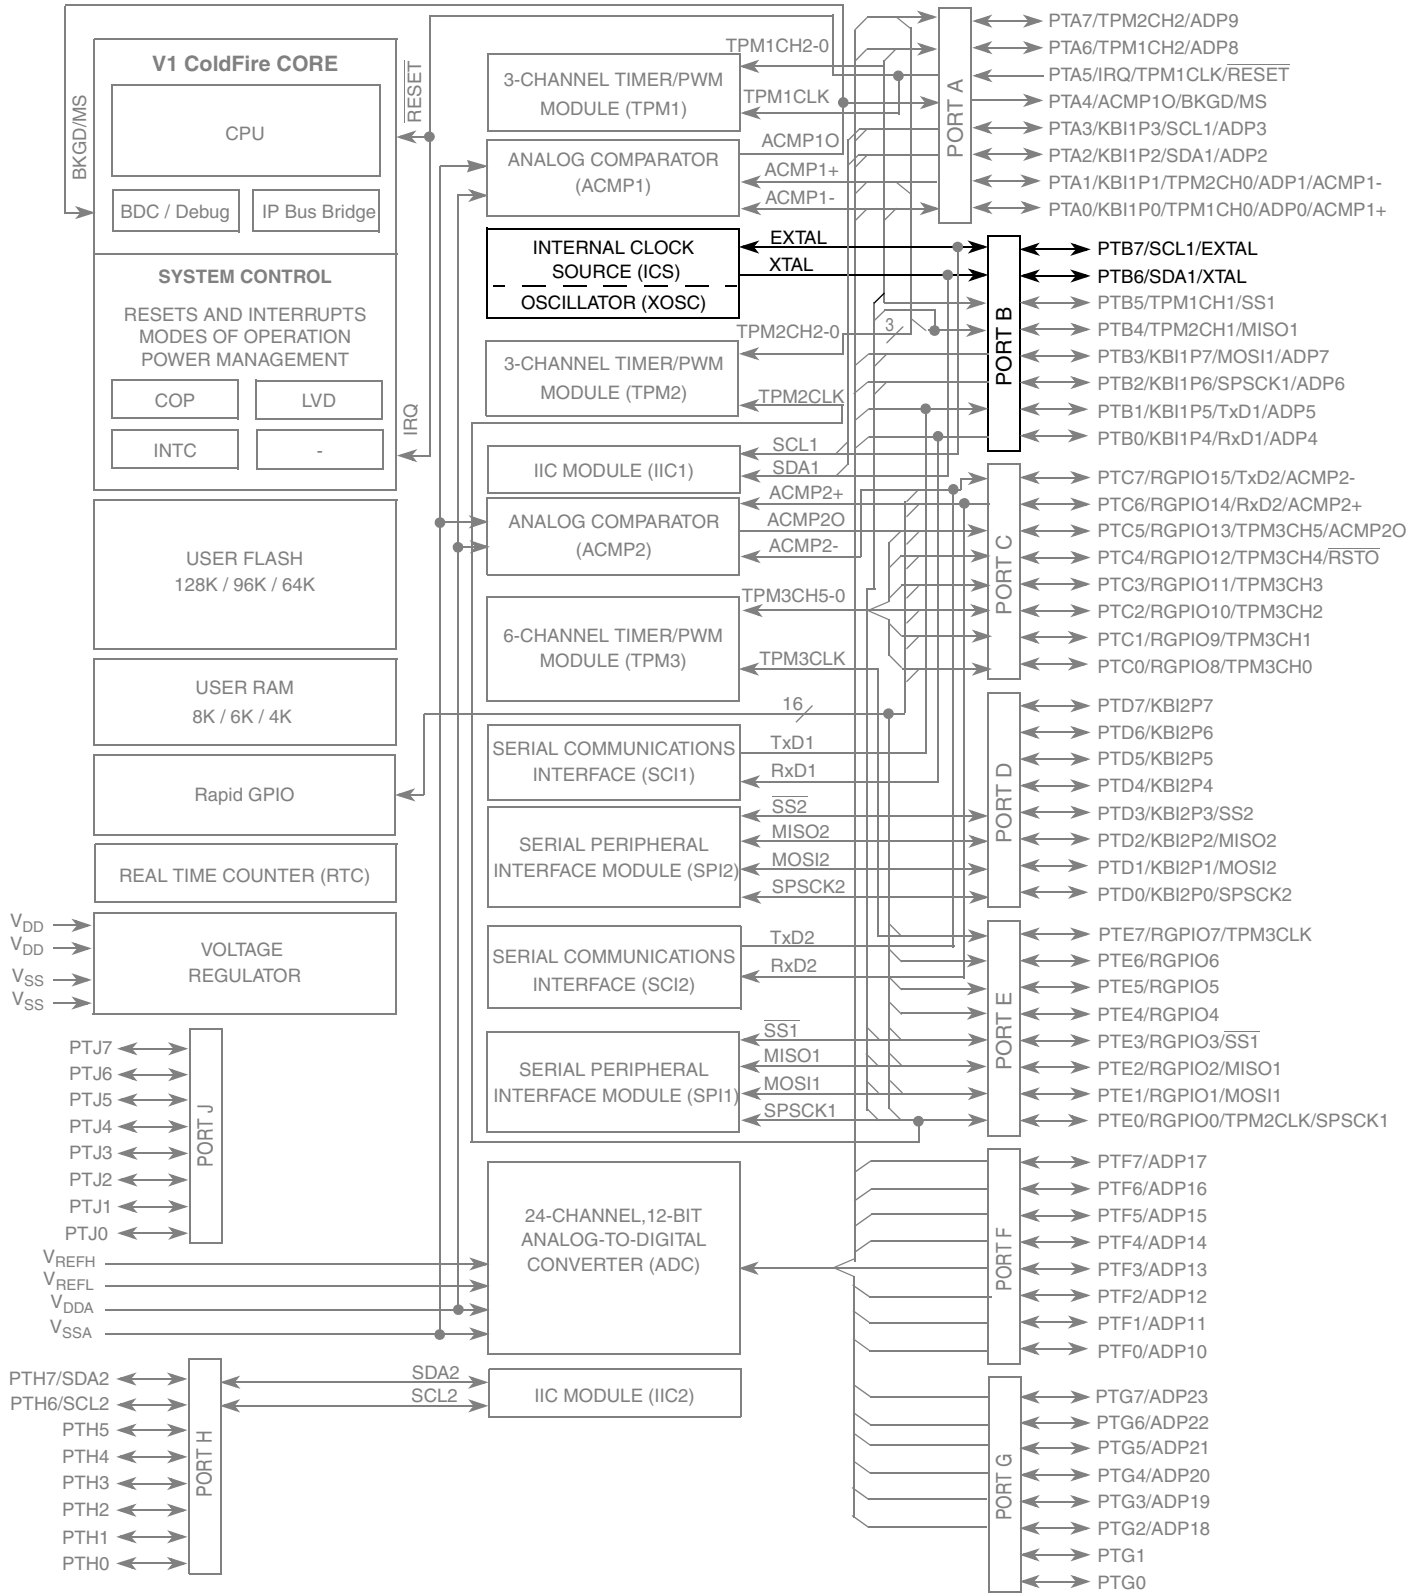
V1 ColdFire CORE

CPU

BDC / Debug

IP Bus Bridge

BKGD/MS

$\overline{RESET}$

SYSTEM CONTROL

RESETS AND INTERRUPTS
MODES OF OPERATION
POWER MANAGEMENT

COP

LVD

INTC

-

IRQ

USER FLASH
128K / 96K / 64K

USER RAM
8K / 6K / 4K

Rapid GPIO

REAL TIME COUNTER (RTC)

$V_{DD}$
$V_{DD}$
$V_{SS}$
$V_{SS}$

VOLTAGE
REGULATOR

PTJ7
PTJ6
PTJ5
PTJ4
PTJ3
PTJ2
PTJ1
PTJ0

PORT J

$V_{REFH}$
$V_{REFL}$
$V_{DDA}$
$V_{SSA}$

PTH7/SDA2
PTH6/SCL2
PTH5
PTH4
PTH3
PTH2
PTH1
PTH0

PORT H

3-CHANNEL TIMER/PWM
MODULE (TPM1)

TPM1CH2-0
TPM1CLK

ANALOG COMPARATOR
(ACMP1)

ACMP1O
ACMP1+
ACMP1-

INTERNAL CLOCK
SOURCE (ICS)
OSCILLATOR (XOSC)

EXTAL
XTAL

TPM2CH2-0
3

3-CHANNEL TIMER/PWM
MODULE (TPM2)

TPM2CLK

IIC MODULE (IIC1)

SCL1
SDA1

ANALOG COMPARATOR
(ACMP2)

ACMP2+
ACMP2O
ACMP2-

6-CHANNEL TIMER/PWM
MODULE (TPM3)

TPM3CH5-0
TPM3CLK

16

SERIAL COMMUNICATIONS
INTERFACE (SCI1)

TxD1
RxD1

SERIAL PERIPHERAL
INTERFACE MODULE (SPI2)

$\overline{SS2}$
MISO2
MOSI2
SPSCK2

SERIAL COMMUNICATIONS
INTERFACE (SCI2)

TxD2
RxD2

SERIAL PERIPHERAL
INTERFACE MODULE (SPI1)

$\overline{SS1}$
MISO1
MOSI1
SPSCK1

24-CHANNEL,12-BIT
ANALOG-TO-DIGITAL
CONVERTER (ADC)

SDA2
SCL2

IIC MODULE (IIC2)

PORT A

PTA7/TPM2CH2/ADP9
PTA6/TPM1CH2/ADP8
PTA5/IRQ/TPM1CLK/$\overline{RESET}$
PTA4/ACMP1O/BKGD/MS
PTA3/KBI1P3/SCL1/ADP3
PTA2/KBI1P2/SDA1/ADP2
PTA1/KBI1P1/TPM2CH0/ADP1/ACMP1-
PTA0/KBI1P0/TPM1CH0/ADP0/ACMP1+

PORT B

PTB7/SCL1/EXTAL
PTB6/SDA1/XTAL
PTB5/TPM1CH1/SS1
PTB4/TPM2CH1/MISO1
PTB3/KBI1P7/MOSI1/ADP7
PTB2/KBI1P6/SPSCK1/ADP6
PTB1/KBI1P5/TxD1/ADP5
PTB0/KBI1P4/RxD1/ADP4

PORT C

PTC7/RGPIO15/TxD2/ACMP2-
PTC6/RGPIO14/RxD2/ACMP2+
PTC5/RGPIO13/TPM3CH5/ACMP2O
PTC4/RGPIO12/TPM3CH4/$\overline{RSTO}$
PTC3/RGPIO11/TPM3CH3
PTC2/RGPIO10/TPM3CH2
PTC1/RGPIO9/TPM3CH1
PTC0/RGPIO8/TPM3CH0

PORT D

PTD7/KBI2P7
PTD6/KBI2P6
PTD5/KBI2P5
PTD4/KBI2P4
PTD3/KBI2P3/SS2
PTD2/KBI2P2/MISO2
PTD1/KBI2P1/MOSI2
PTD0/KBI2P0/SPSCK2

PORT E

PTE7/RGPIO7/TPM3CLK
PTE6/RGPIO6
PTE5/RGPIO5
PTE4/RGPIO4
PTE3/RGPIO3/$\overline{SS1}$
PTE2/RGPIO2/MISO1
PTE1/RGPIO1/MOSI1
PTE0/RGPIO0/TPM2CLK/SPSCK1

PORT F

PTF7/ADP17
PTF6/ADP16
PTF5/ADP15
PTF4/ADP14
PTF3/ADP13
PTF2/ADP12
PTF1/ADP11
PTF0/ADP10

PORT G

PTG7/ADP23
PTG6/ADP22
PTG5/ADP21
PTG4/ADP20
PTG3/ADP19
PTG2/ADP18
PTG1
PTG0